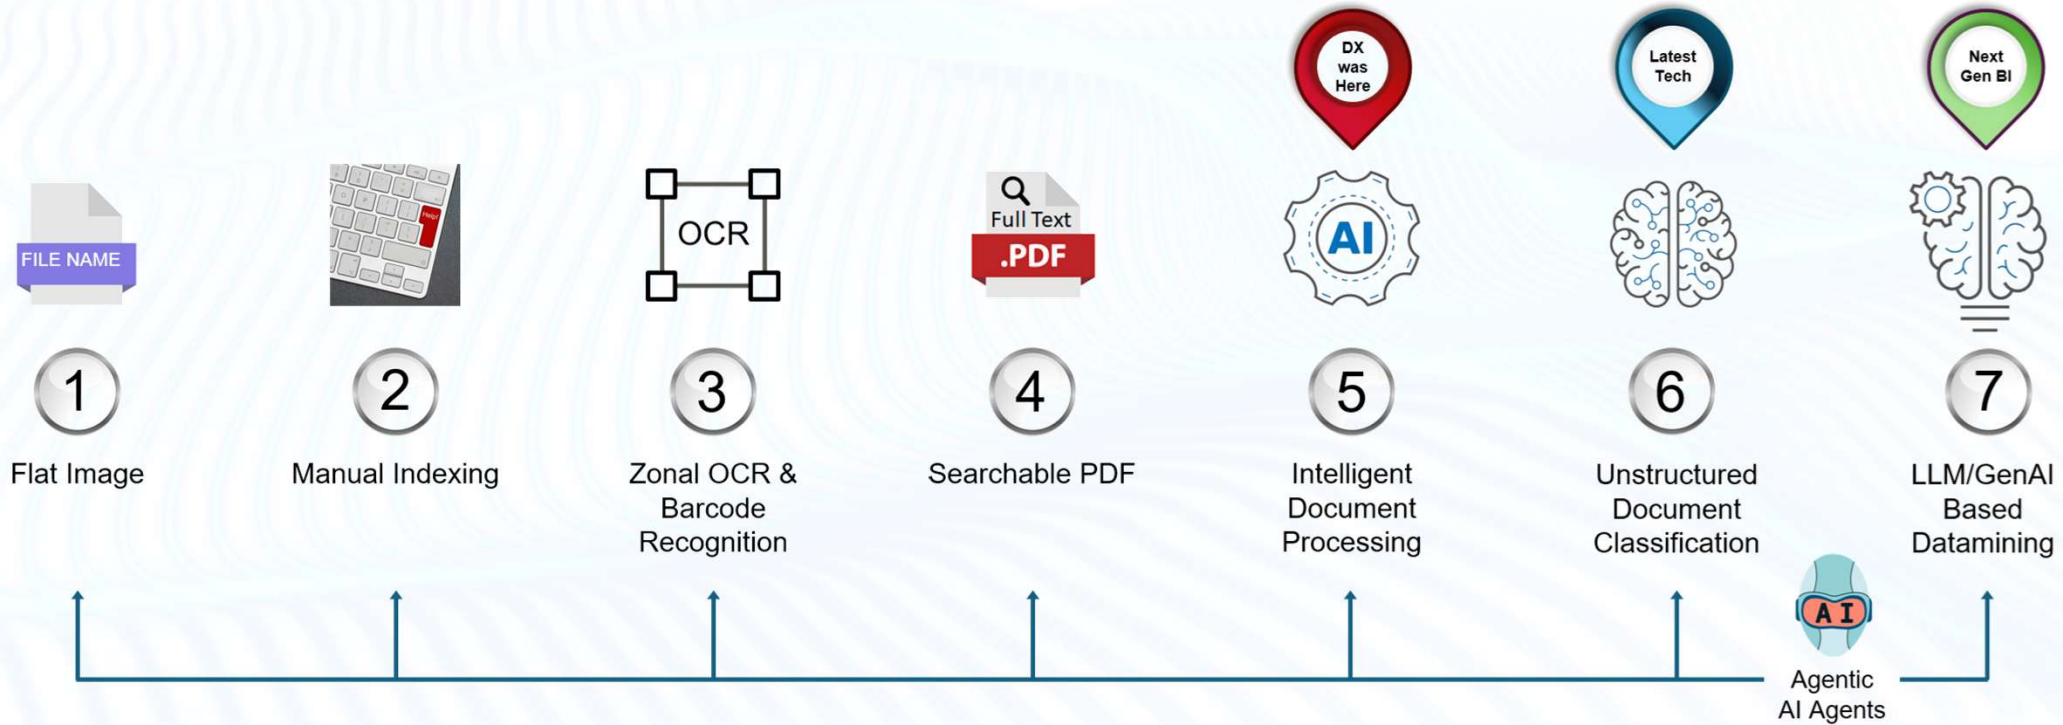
DX was Here

Latest Tech

Next Gen BI

FILE NAME

Help!

OCR

Full Text
.PDF

AI

1
Flat Image

2
Manual Indexing

3
Zonal OCR & Barcode Recognition

4
Searchable PDF

5
Intelligent Document Processing

6
Unstructured Document Classification

7
LLM/GenAI Based Datamining

AI
Agentic AI Agents